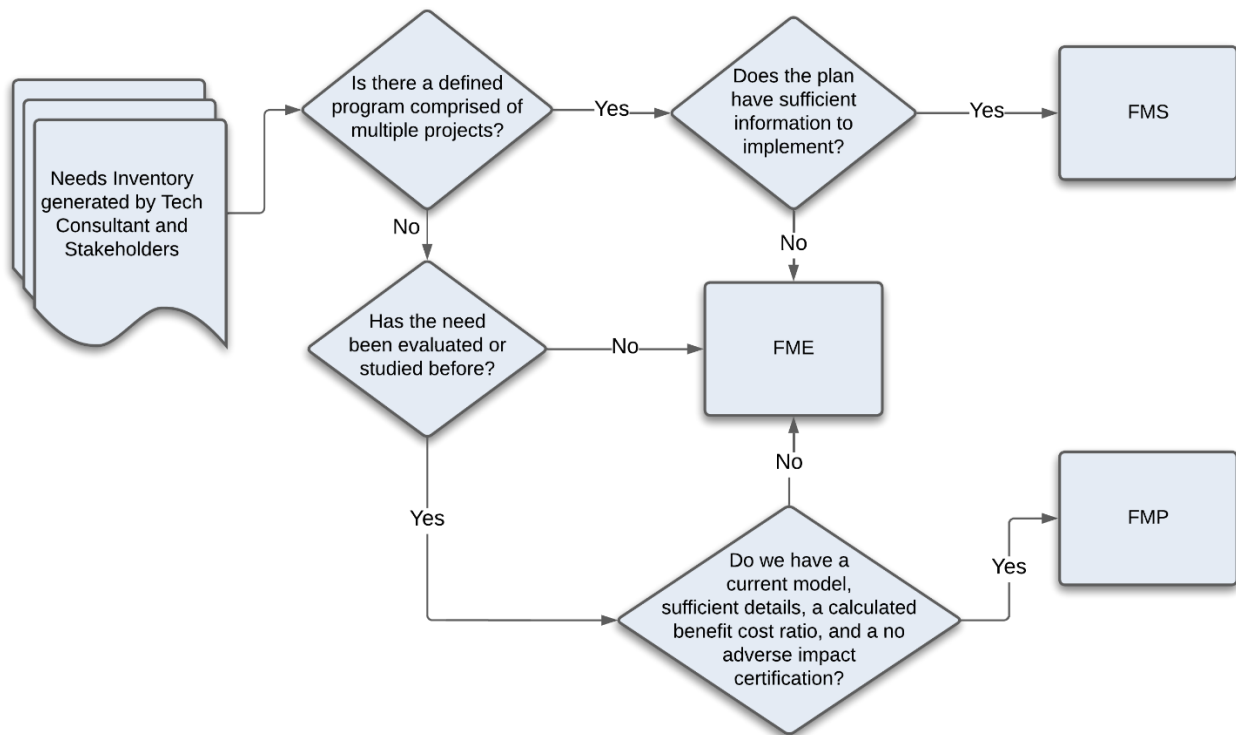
Needs Inventory generated by Tech Consultant and Stakeholders

Is there a defined program comprised of multiple projects?

Yes

Does the plan have sufficient information to implement?

Yes

FMS

No

No

Has the need been evaluated or studied before?

No

FME

No

Yes

FMP

Yes

Do we have a current model, sufficient details, a calculated benefit cost ratio, and a no adverse impact certification?